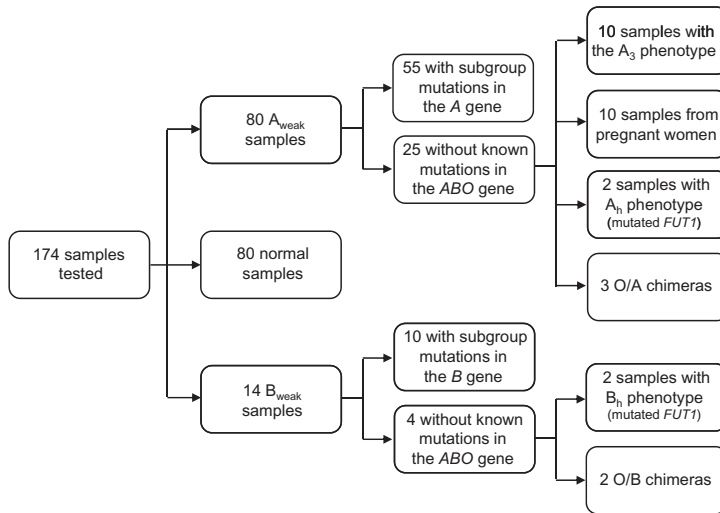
174 samples tested

80 $A_{weak}$ samples

55 with subgroup mutations in the A gene

25 without known mutations in the ABO gene

10 samples with the $A_3$ phenotype

10 samples from pregnant women

2 samples with $A_h$ phenotype (mutated FUT1)

3 O/A chimeras

80 normal samples

14 $B_{weak}$ samples

10 with subgroup mutations in the B gene

4 without known mutations in the ABO gene

2 samples with $B_h$ phenotype (mutated FUT1)

2 O/B chimeras